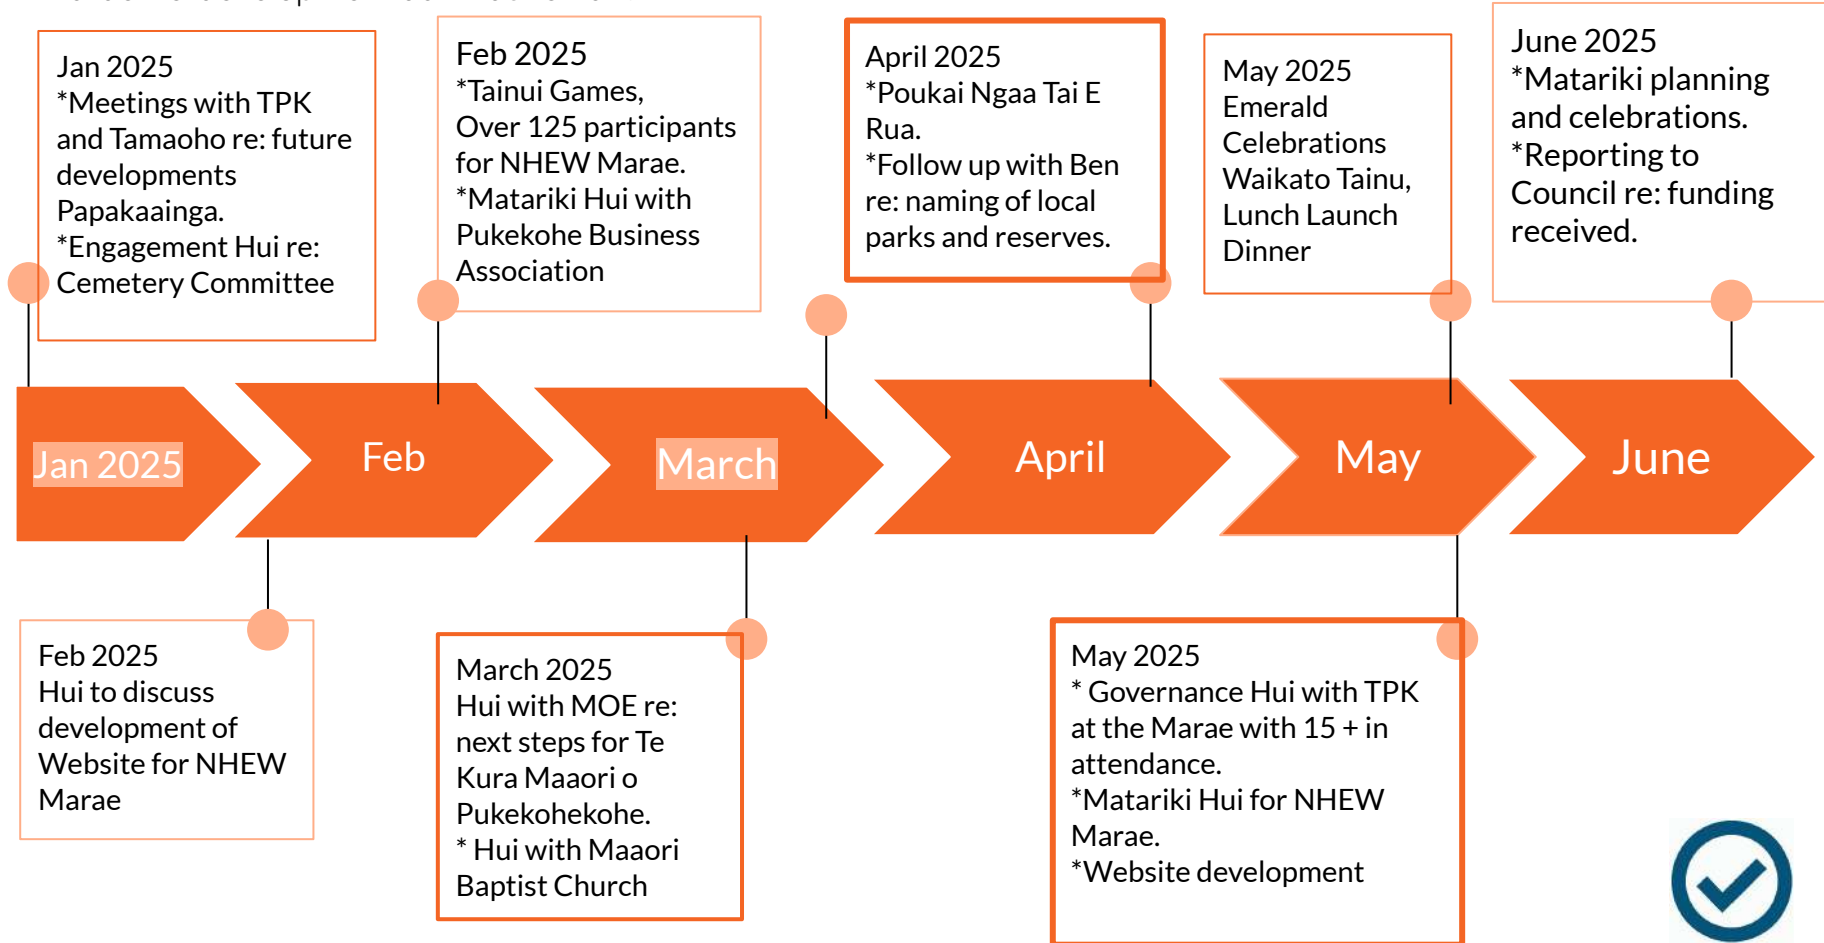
Jan 2025
*Meetings with TPK and Tamaoho re: future developments Papakaainga.
*Engagement Hui re: Cemetery Committee

Feb 2025
*Tainui Games, Over 125 participants for NHEW Marae.
*Matariki Hui with Pukekohe Business Association

April 2025
*Poukai Ngaa Tai E Rua.
*Follow up with Ben re: naming of local parks and reserves.

May 2025
Emerald Celebrations Waikato Tainu, Lunch Launch Dinner

June 2025
*Matariki planning and celebrations.
*Reporting to Council re: funding received.

Jan 2025

Feb

March

April

May

June

Feb 2025
Hui to discuss development of Website for NHEW Marae

March 2025
Hui with MOE re: next steps for Te Kura Maaori o Pukekohekohe.
* Hui with Maaori Baptist Church

May 2025
* Governance Hui with TPK at the Marae with 15 + in attendance.
*Matariki Hui for NHEW Marae.
*Website development